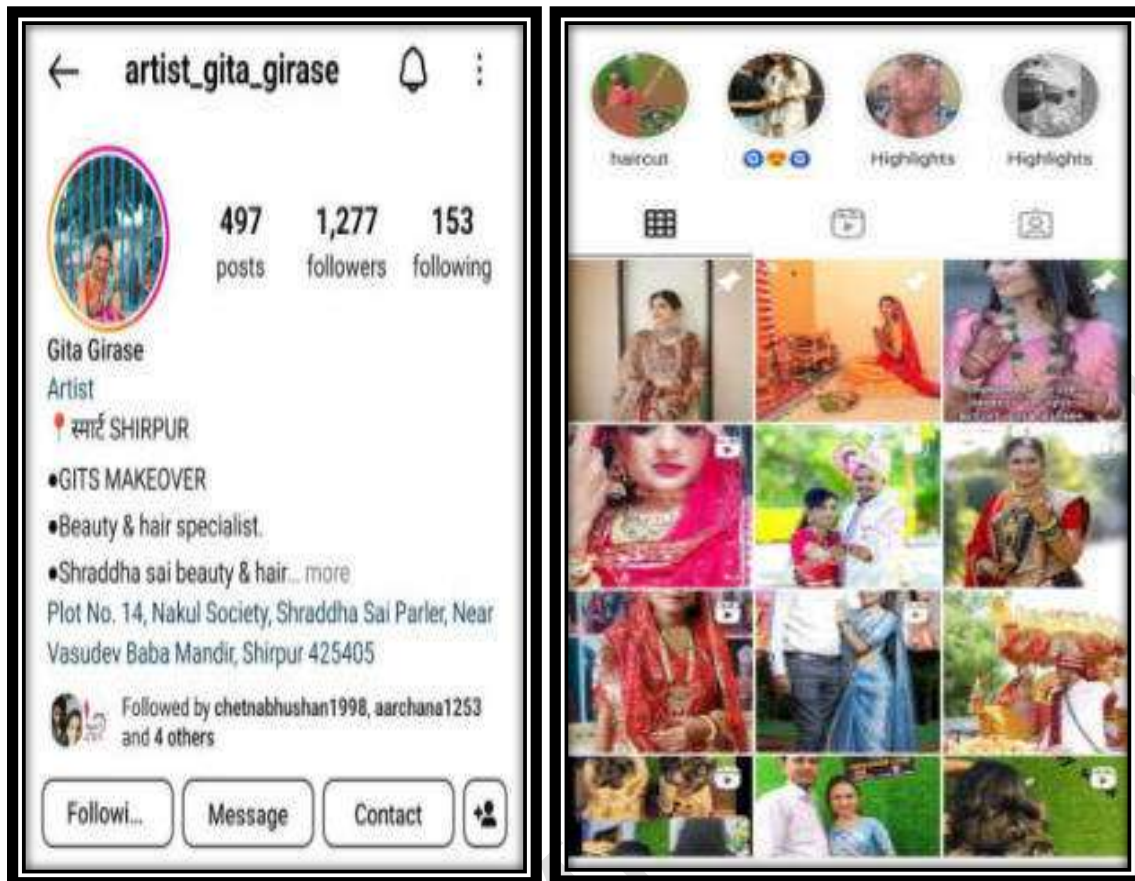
artist_gita_girase

497 posts
1,277 followers
153 following

Gita Girase
Artist
📍स्मार्ट SHIRPUR
•GITS MAKEOVER
•Beauty & hair specialist.
•Shraddha sai beauty & hair... more
Plot No. 14, Nakul Society, Shraddha Sai Parler, Near Vasudev Baba Mandir, Shirpur 425405

Followed by chetnabhushan1998, aarchana1253 and 4 others

Followi... Message Contact

haircut
Highlights
Highlights